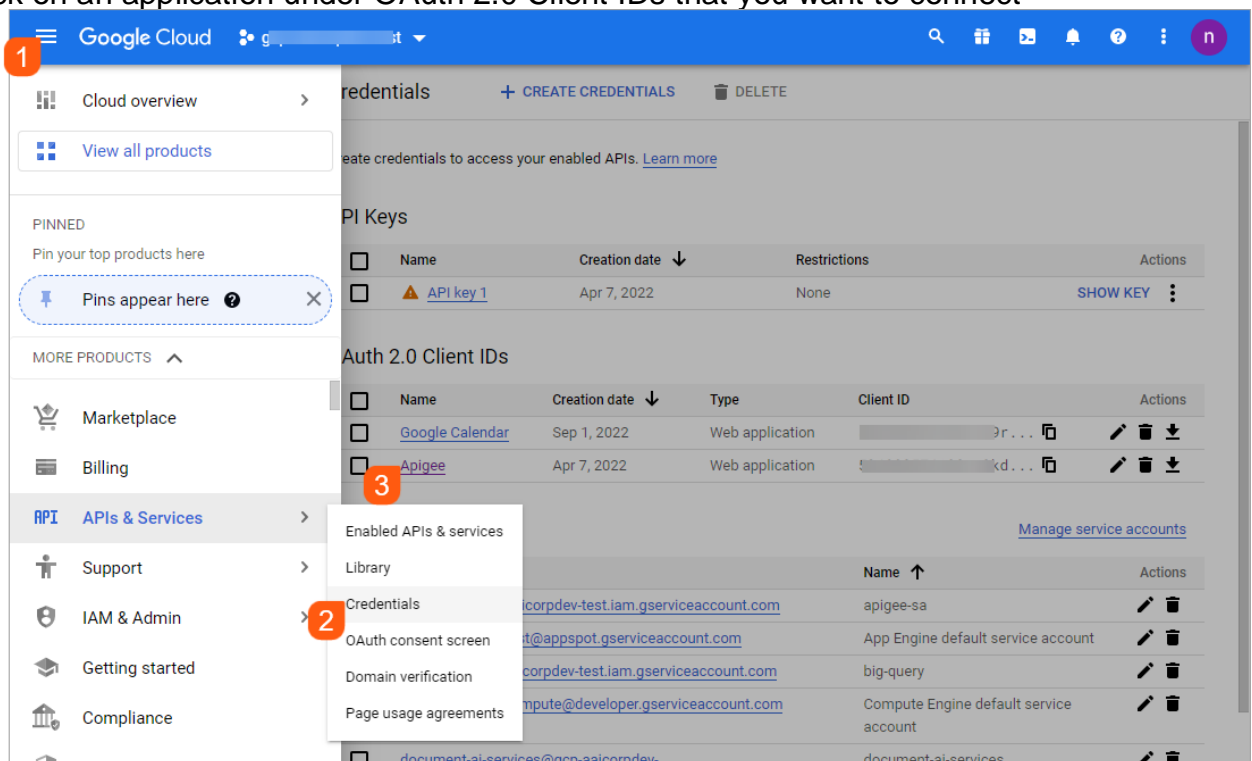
Google Cloud g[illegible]st

n

1

Cloud overview

View all products

PINNED

Pin your top products here

Pins appear here

MORE PRODUCTS

Marketplace

Billing

APIs & Services

Support

IAM & Admin

Getting started

Compliance

redentials

+ CREATE CREDENTIALS

DELETE

eate credentials to access your enabled APIs. Learn more

PI Keys

| | Name | Creation date | Restrictions | Actions |
|---|---|---|---|---|
| | API key 1 | Apr 7, 2022 | None | SHOW KEY |

Auth 2.0 Client IDs

| | Name | Creation date | Type | Client ID | Actions |
|---|---|---|---|---|---|
| | Google Calendar | Sep 1, 2022 | Web application | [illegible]9r... | |
| | Apigee | Apr 7, 2022 | Web application | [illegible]kd... | |

3

Enabled APIs & services

Library

Credentials

2

OAuth consent screen

Domain verification

Page usage agreements

Manage service accounts

| | Name | Actions |
|---|---|---|
| aicorpdev-test.iam.gserviceaccount.com | apigee-sa | |
| st@appspot.gserviceaccount.com | App Engine default service account | |
| corpdev-test.iam.gserviceaccount.com | big-query | |
| mpute@developer.gserviceaccount.com | Compute Engine default service account | |
| document-ai-services@gcp-aaicorpdev- | document-ai-services | |